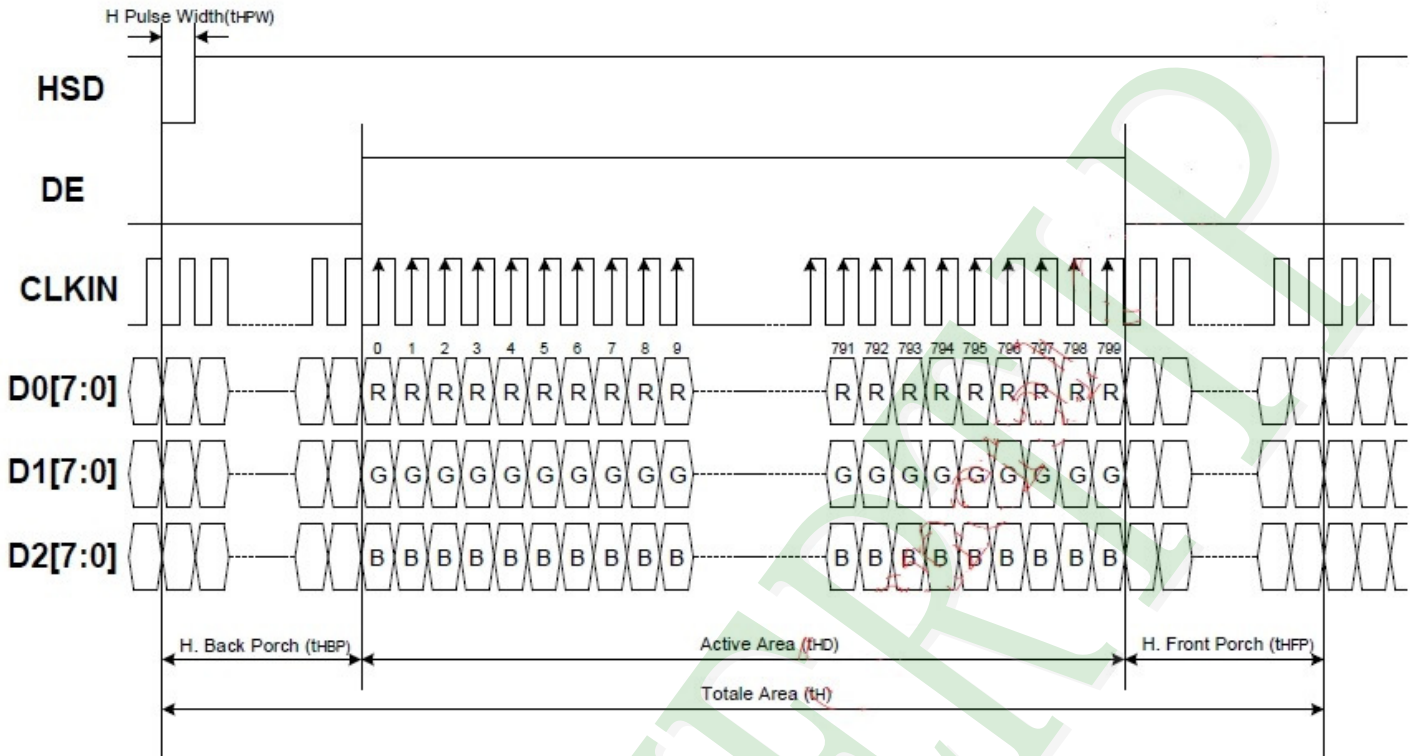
H Pulse Width(tHPW)

HSD

DE

CLKIN

D0[7:0]

D1[7:0]

D2[7:0]

0 1 2 3 4 5 6 7 8 9

R R R R R R R R R R

G G G G G G G G G G

B B B B B B B B B B

791 792 793 794 795 796 797 798 799

R R R R R R R R R

G G G G G G G G G

B B B B B B B B B

H. Back Porch (tHBP)

Active Area (tHD)

H. Front Porch (tHFP)

Totale Area (tH)